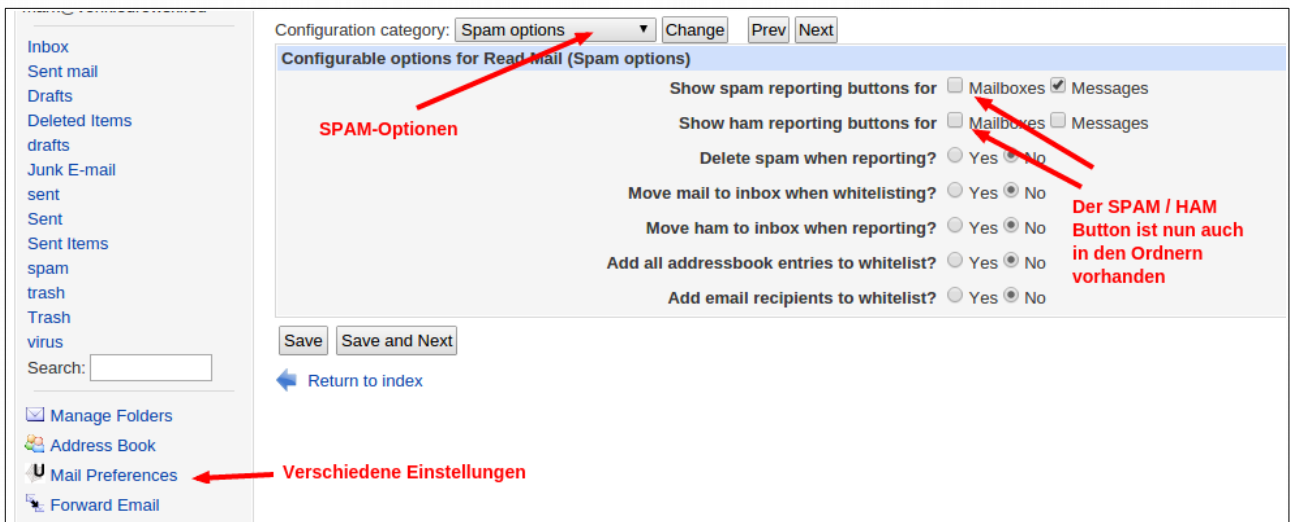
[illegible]

Inbox
Sent mail
Drafts
Deleted Items
drafts
Junk E-mail
sent
Sent
Sent Items
spam
trash
Trash
virus
Search:

Manage Folders
Address Book
Mail Preferences
Forward Email

Configuration category: Spam options Change Prev Next

Configurable options for Read Mail (Spam options)

| | |
|---|---|
| Show spam reporting buttons for | Mailboxes Messages |
| Show ham reporting buttons for | Mailboxes Messages |
| Delete spam when reporting? | Yes No |
| Move mail to inbox when whitelisting? | Yes No |
| Move ham to inbox when reporting? | Yes No |
| Add all addressbook entries to whitelist? | Yes No |
| Add email recipients to whitelist? | Yes No |

Save Save and Next

Return to index

SPAM-Optionen

Der SPAM / HAM Button ist nun auch in den Ordnern vorhanden

Verschiedene Einstellungen